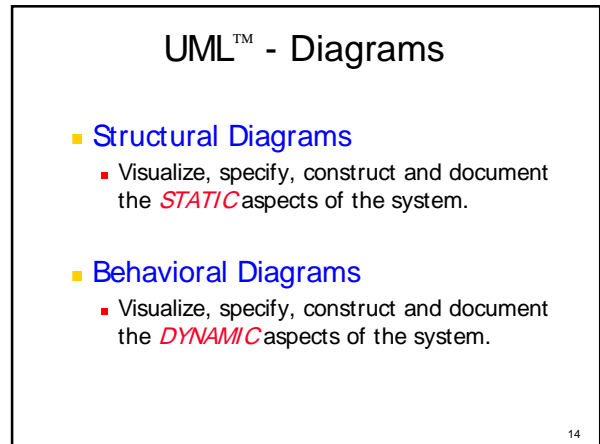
UML™ - Diagrams

Structural Diagrams

Visualize, specify, construct and document the *STATIC* aspects of the system.

Behavioral Diagrams

Visualize, specify, construct and document the *DYNAMIC* aspects of the system.

14